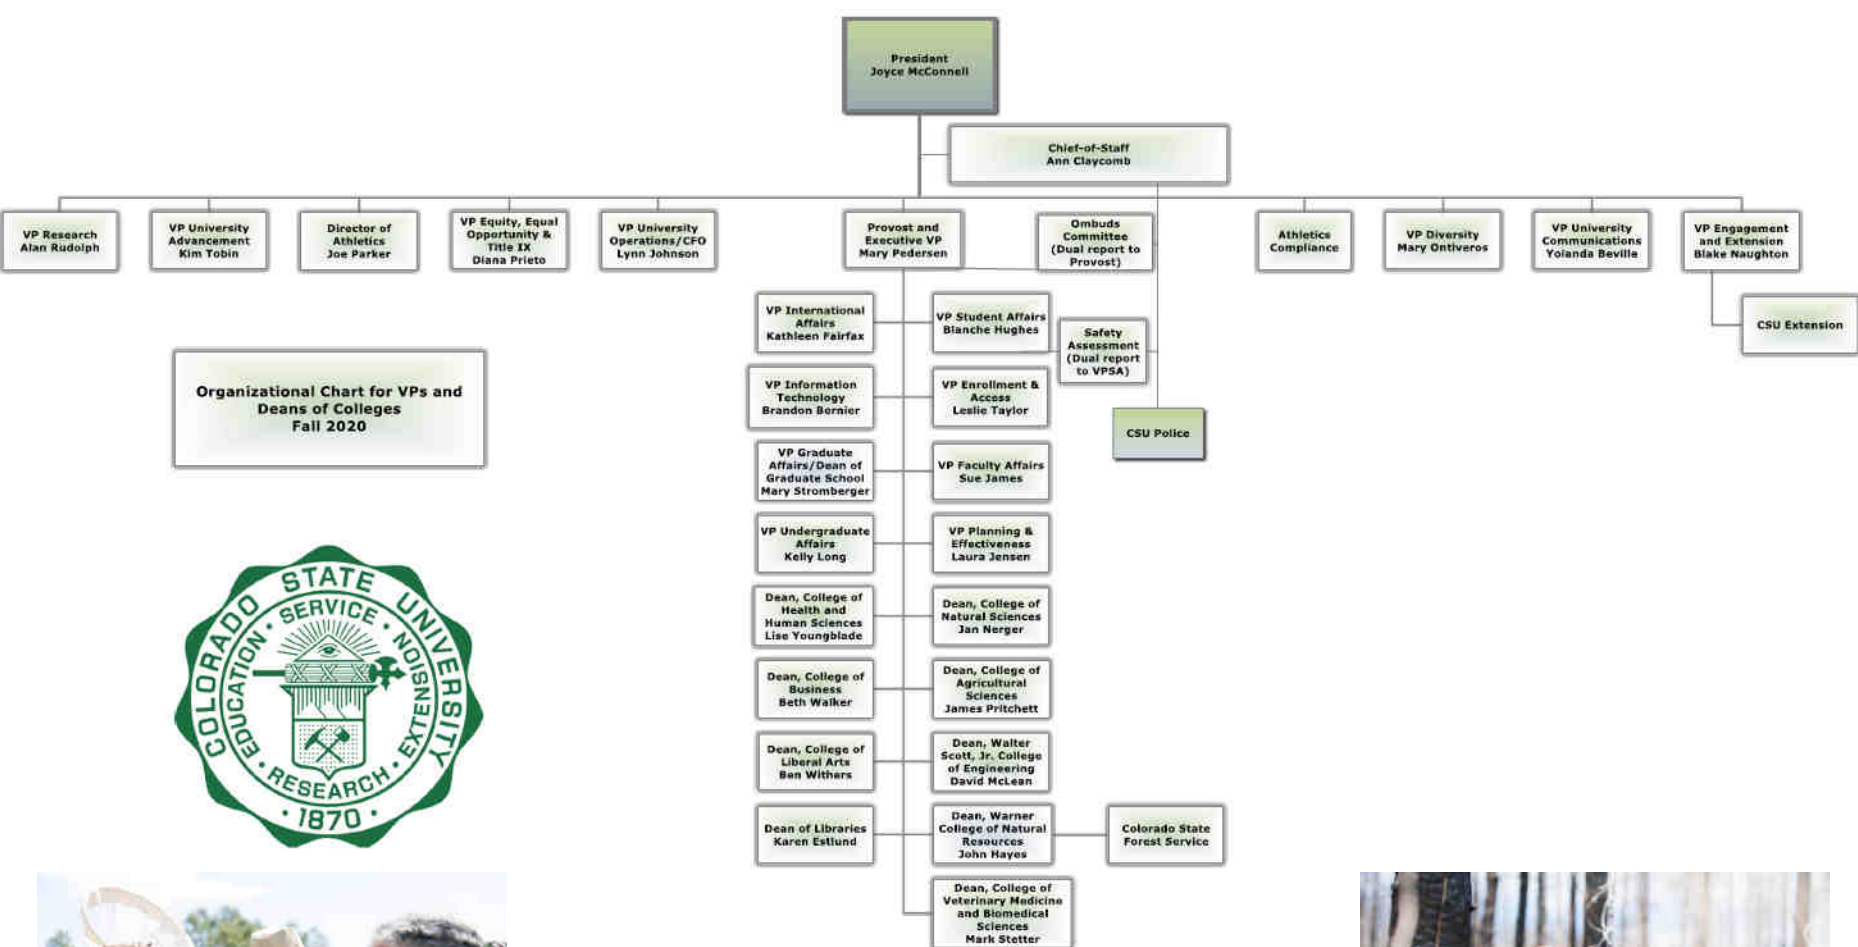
President
Joyce McConnell

Chief-of-Staff
Ann Claycomb

VP Research
Alan Rudolph

VP University Advancement
Kim Tobin

Director of Athletics
Joe Parker

VP Equity, Equal Opportunity & Title IX
Diana Prieto

VP University Operations/CFO
Lynn Johnson

Provost and Executive VP
Mary Pedersen

Ombuds Committee
(Dual report to Provost)

Athletics Compliance

VP Diversity
Mary Ontiveros

VP University Communications
Yolanda Bevill

VP Engagement and Extension
Blake Naughton

CSU Extension

VP International Affairs
Kathleen Fairfax

VP Student Affairs
Blanche Hughes

Safety Assessment
(Dual report to VPSA)

VP Information Technology
Brandon Bernier

VP Enrollment & Access
Leslie Taylor

CSU Police

Organizational Chart for VPs and Deans of Colleges
Fall 2020

VP Graduate Affairs/Dean of Graduate School
Mary Stromberger

VP Faculty Affairs
Sue James

VP Undergraduate Affairs
Kelly Long

VP Planning & Effectiveness
Laura Jensen

Dean, College of Health and Human Sciences
Lise Youngblade

Dean, College of Natural Sciences
Jan Nerger

Dean, College of Business
Beth Walker

Dean, College of Agricultural Sciences
James Pritchett

Dean, College of Liberal Arts
Ben Withers

Dean, Walter Scott, Jr. College of Engineering
David McLean

Dean of Libraries
Karen Estlund

Dean, Warner College of Natural Resources
John Hayes

Colorado State Forest Service

Dean, College of Veterinary Medicine and Biomedical Sciences
Mark Stetter

COLORADO STATE UNIVERSITY
SERVICE
EDUCATION
EXTENSION
RESEARCH
1870